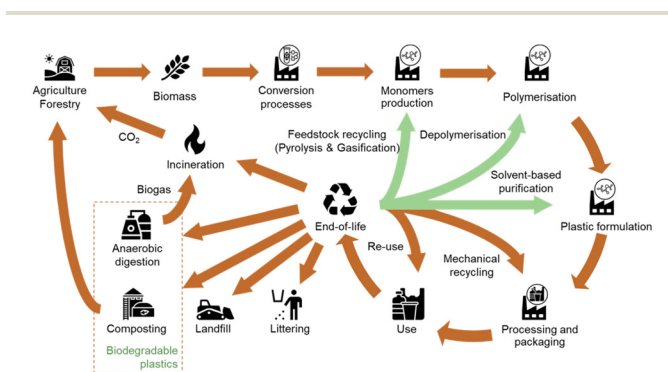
Agriculture
Forestry

Biomass

Conversion processes

Monomers production

Polymerisation

$CO_2$

Incineration

Feedstock recycling (Pyrolysis & Gasification)

Depolymerisation

Biogas

Solvent-based purification

End-of-life

Plastic formulation

Anaerobic digestion

Re-use

Mechanical recycling

Composting

Landfill

Littering

Use

Processing and packaging

Biodegradable plastics